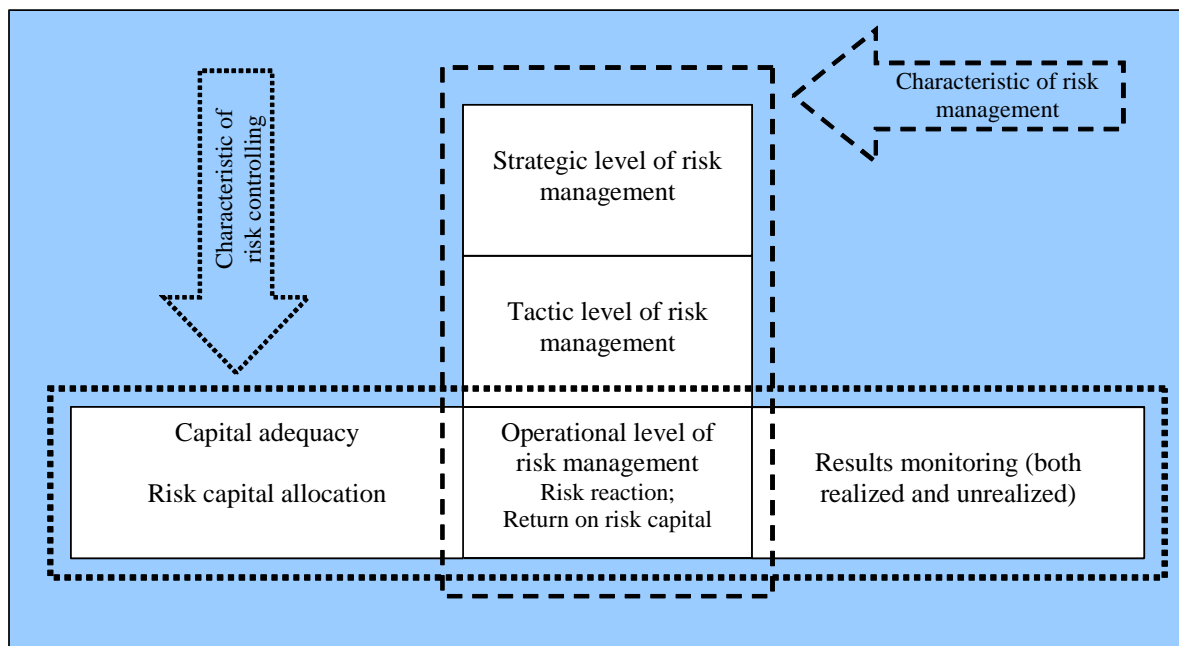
Characteristic of risk controlling

Characteristic of risk management

Strategic level of risk management

Tactic level of risk management

Capital adequacy

Risk capital allocation

Operational level of risk management
Risk reaction;
Return on risk capital

Results monitoring (both realized and unrealized)